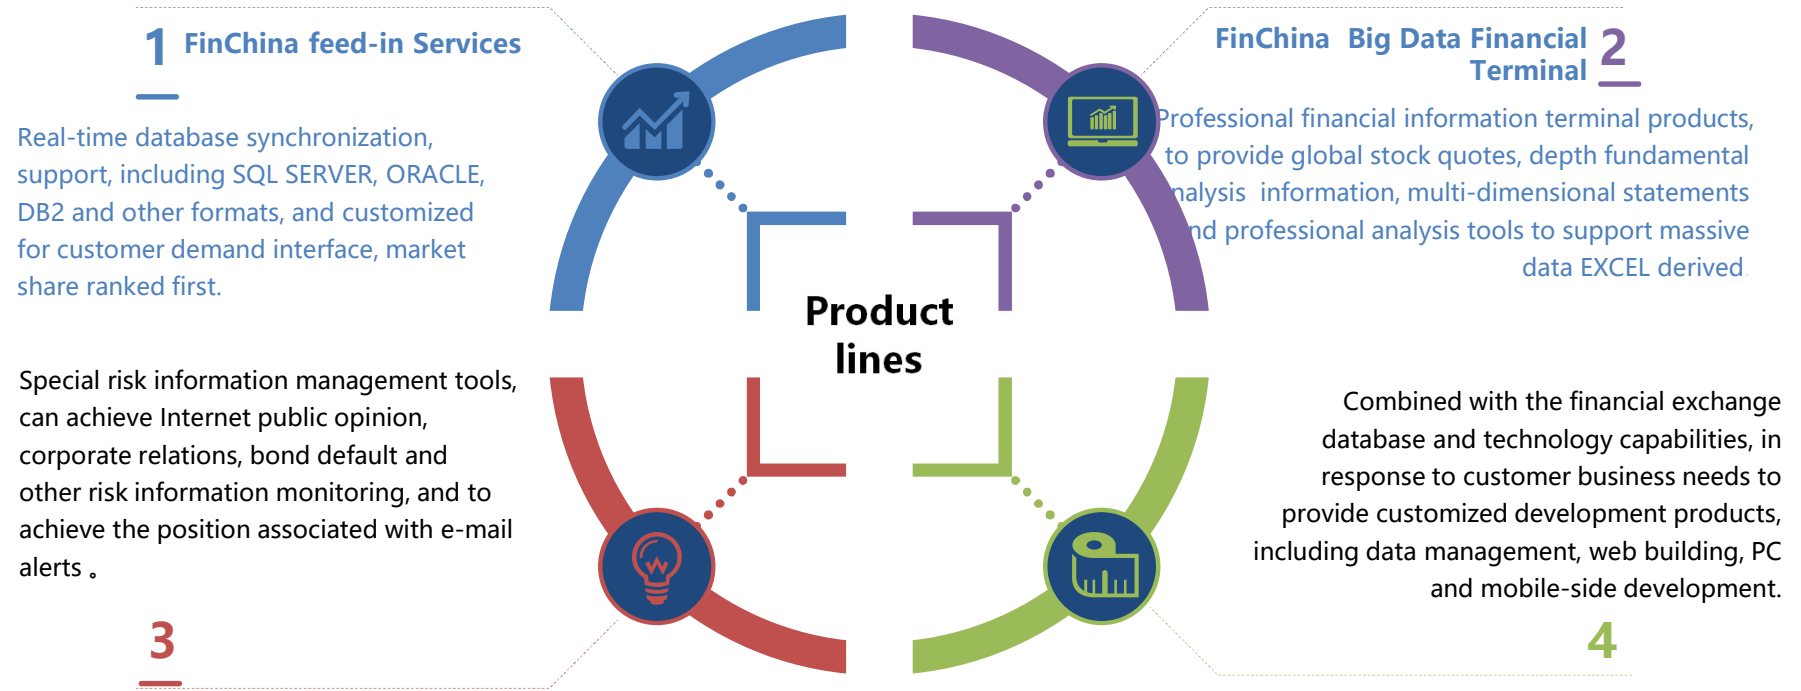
1 FinChina feed-in Services

Real-time database synchronization, support, including SQL SERVER, ORACLE, DB2 and other formats, and customized for customer demand interface, market share ranked first.

FinChina Big Data Financial Terminal 2

Professional financial information terminal products, to provide global stock quotes, depth fundamental nalysis information, multi-dimensional statements nd professional analysis tools to support massive data EXCEL derived

Product lines

Special risk information management tools, can achieve Internet public opinion, corporate relations, bond default and other risk information monitoring, and to achieve the position associated with e-mail alerts 。

3

Combined with the financial exchange database and technology capabilities, in response to customer business needs to provide customized development products, including data management, web building, PC and mobile-side development.

4